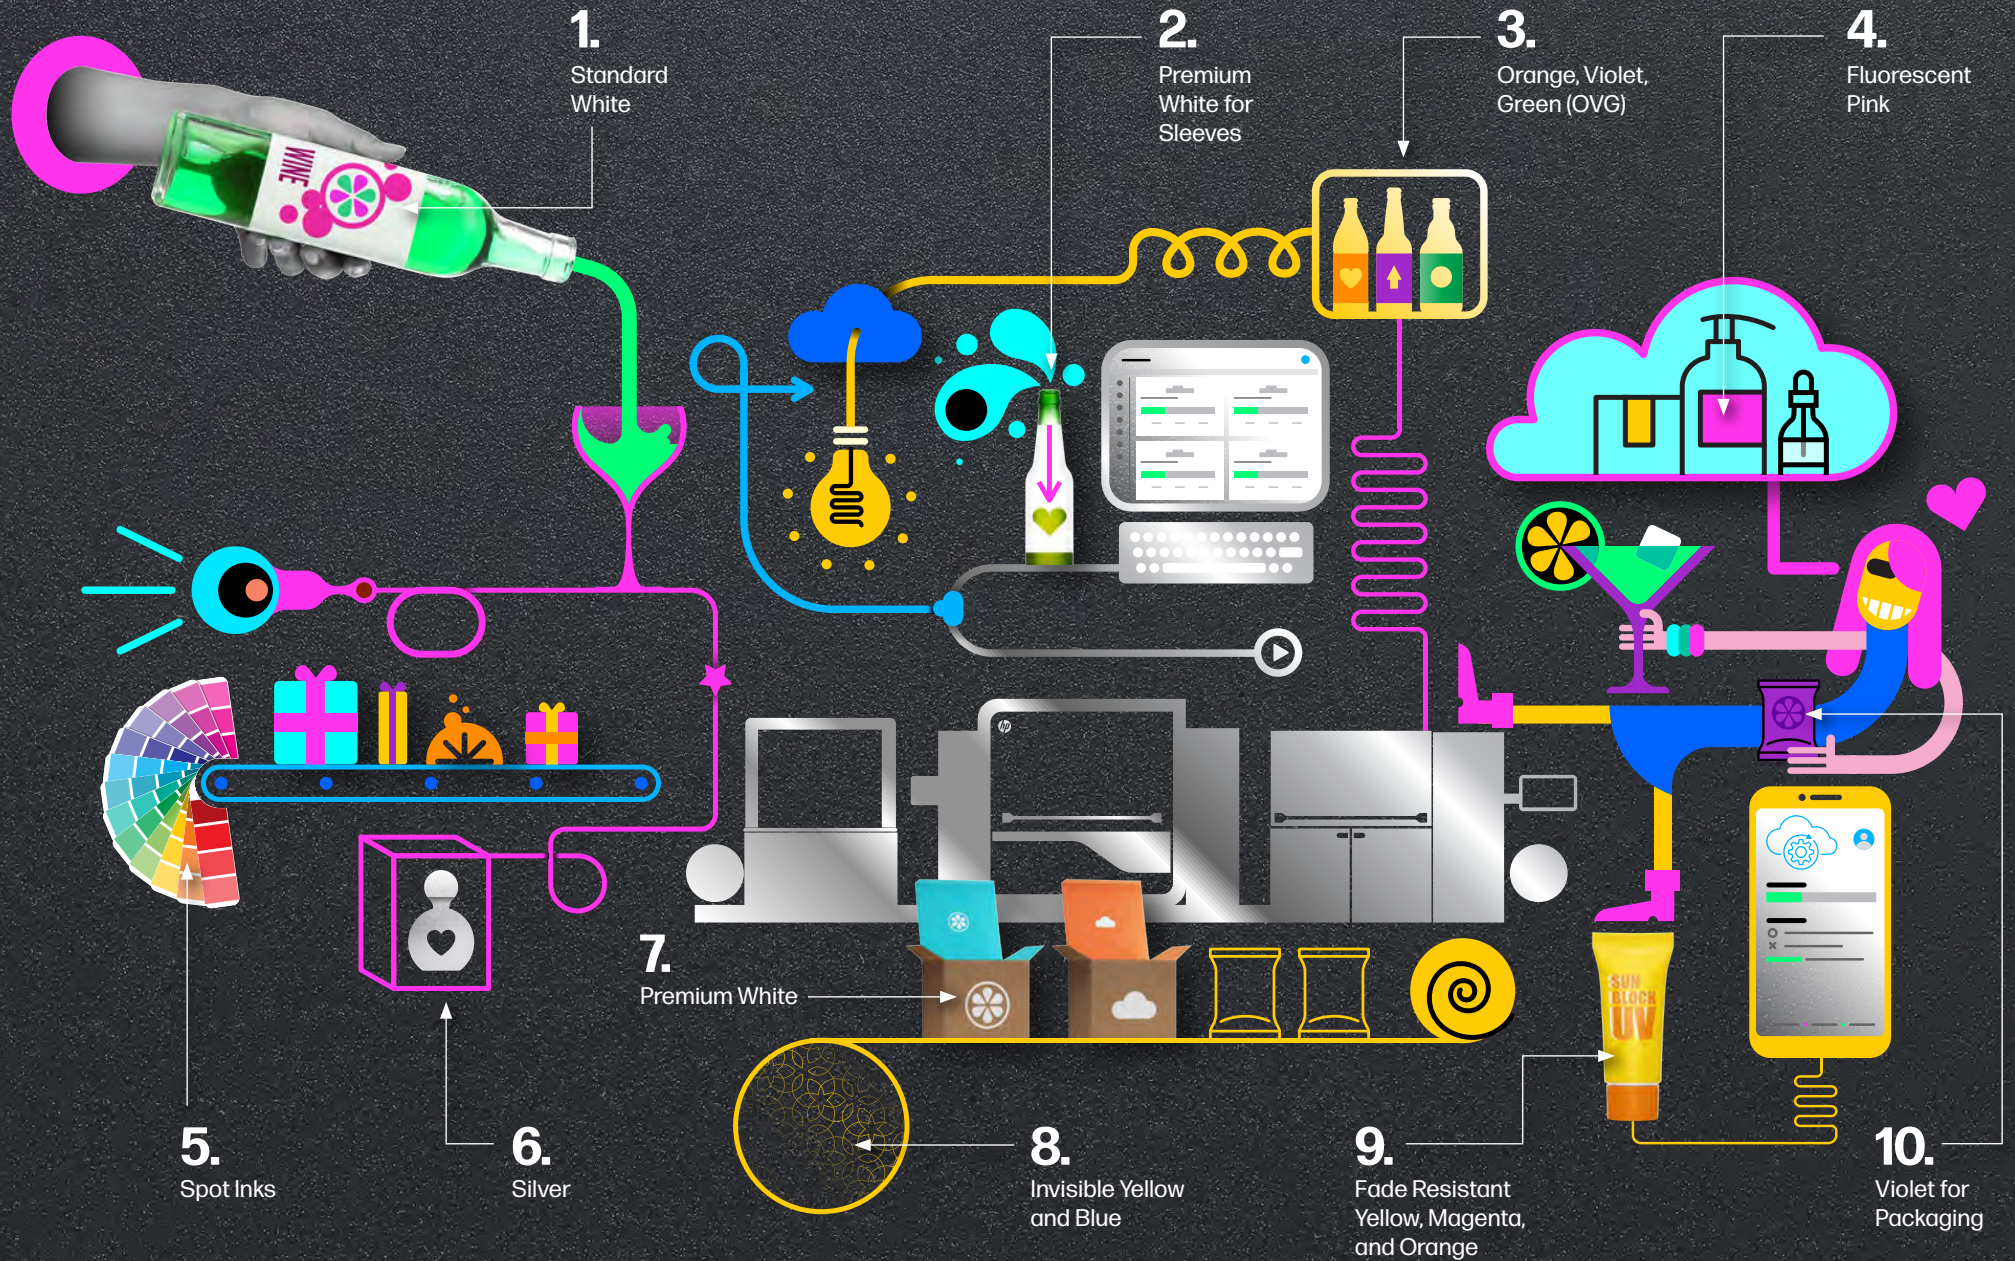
1.
Standard White

2.
Premium White for Sleeves

3.
Orange, Violet, Green (OVG)

4.
Fluorescent Pink

WINE

SUN BLOCK UV

7.
Premium White

5.
Spot Inks

6.
Silver

8.
Invisible Yellow and Blue

9.
Fade Resistant Yellow, Magenta, and Orange

10.
Violet for Packaging